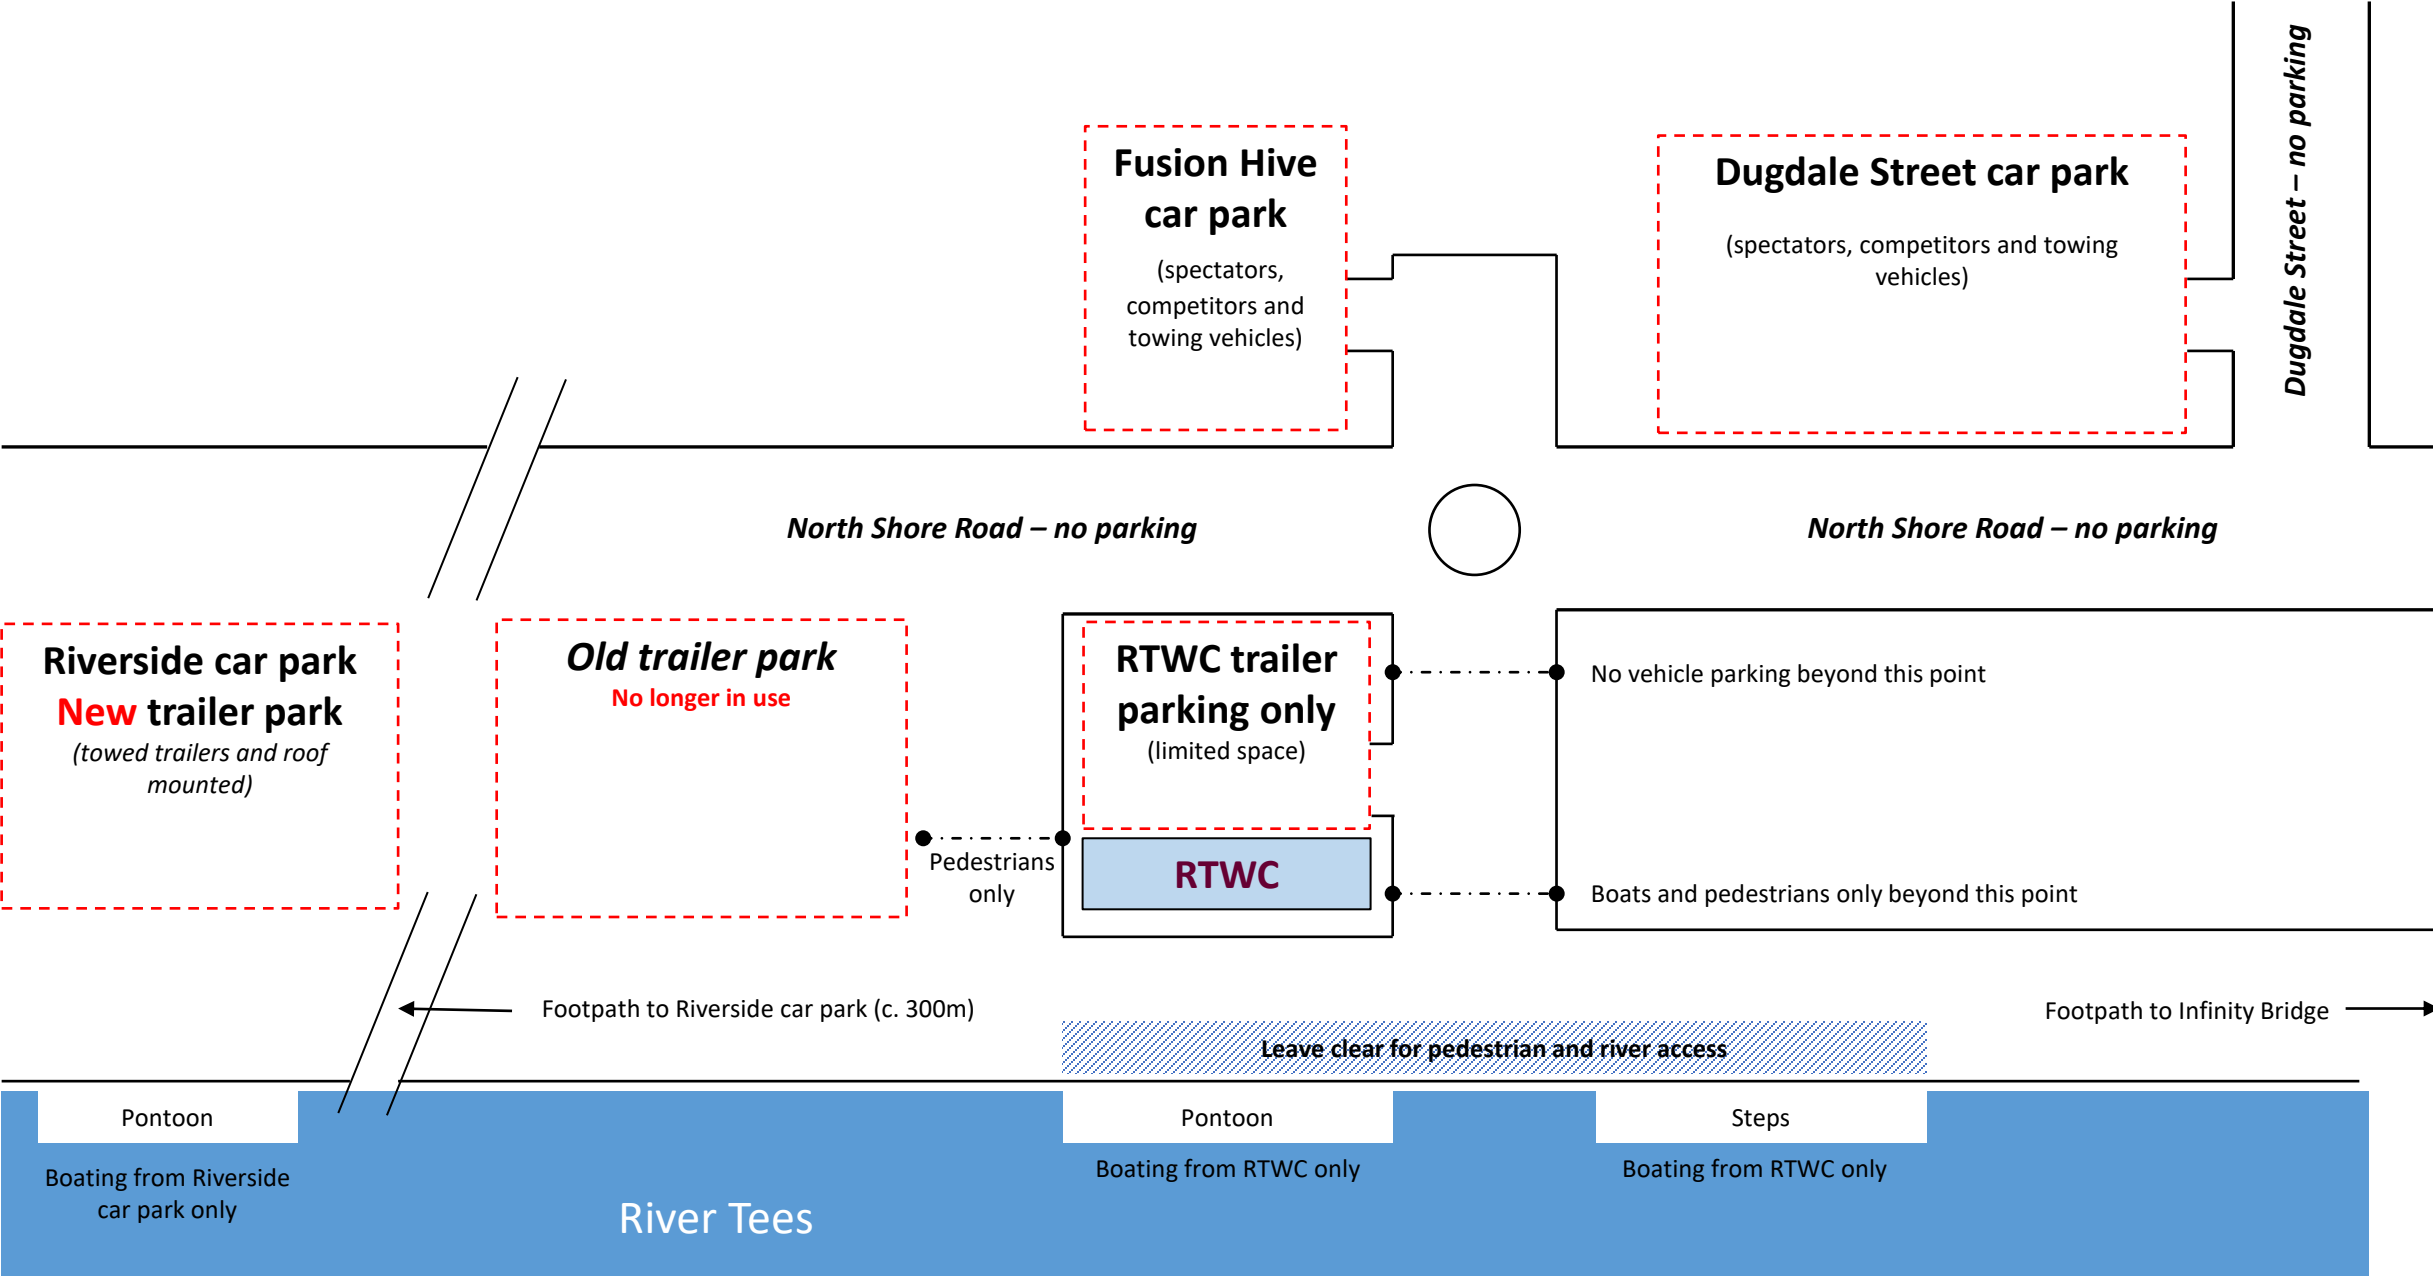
Fusion Hive car park

(spectators, competitors and towing vehicles)

Dugdale Street car park

(spectators, competitors and towing vehicles)

Dugdale Street – no parking

North Shore Road – no parking

North Shore Road – no parking

Riverside car park

New trailer park

(towed trailers and roof mounted)

Old trailer park

No longer in use

RTWC trailer parking only

(limited space)

RTWC

Pedestrians only

No vehicle parking beyond this point

Boats and pedestrians only beyond this point

Footpath to Riverside car park (c. 300m)

Footpath to Infinity Bridge

Leave clear for pedestrian and river access

Pontoon

Boating from Riverside car park only

River Tees

Pontoon

Boating from RTWC only

Steps

Boating from RTWC only